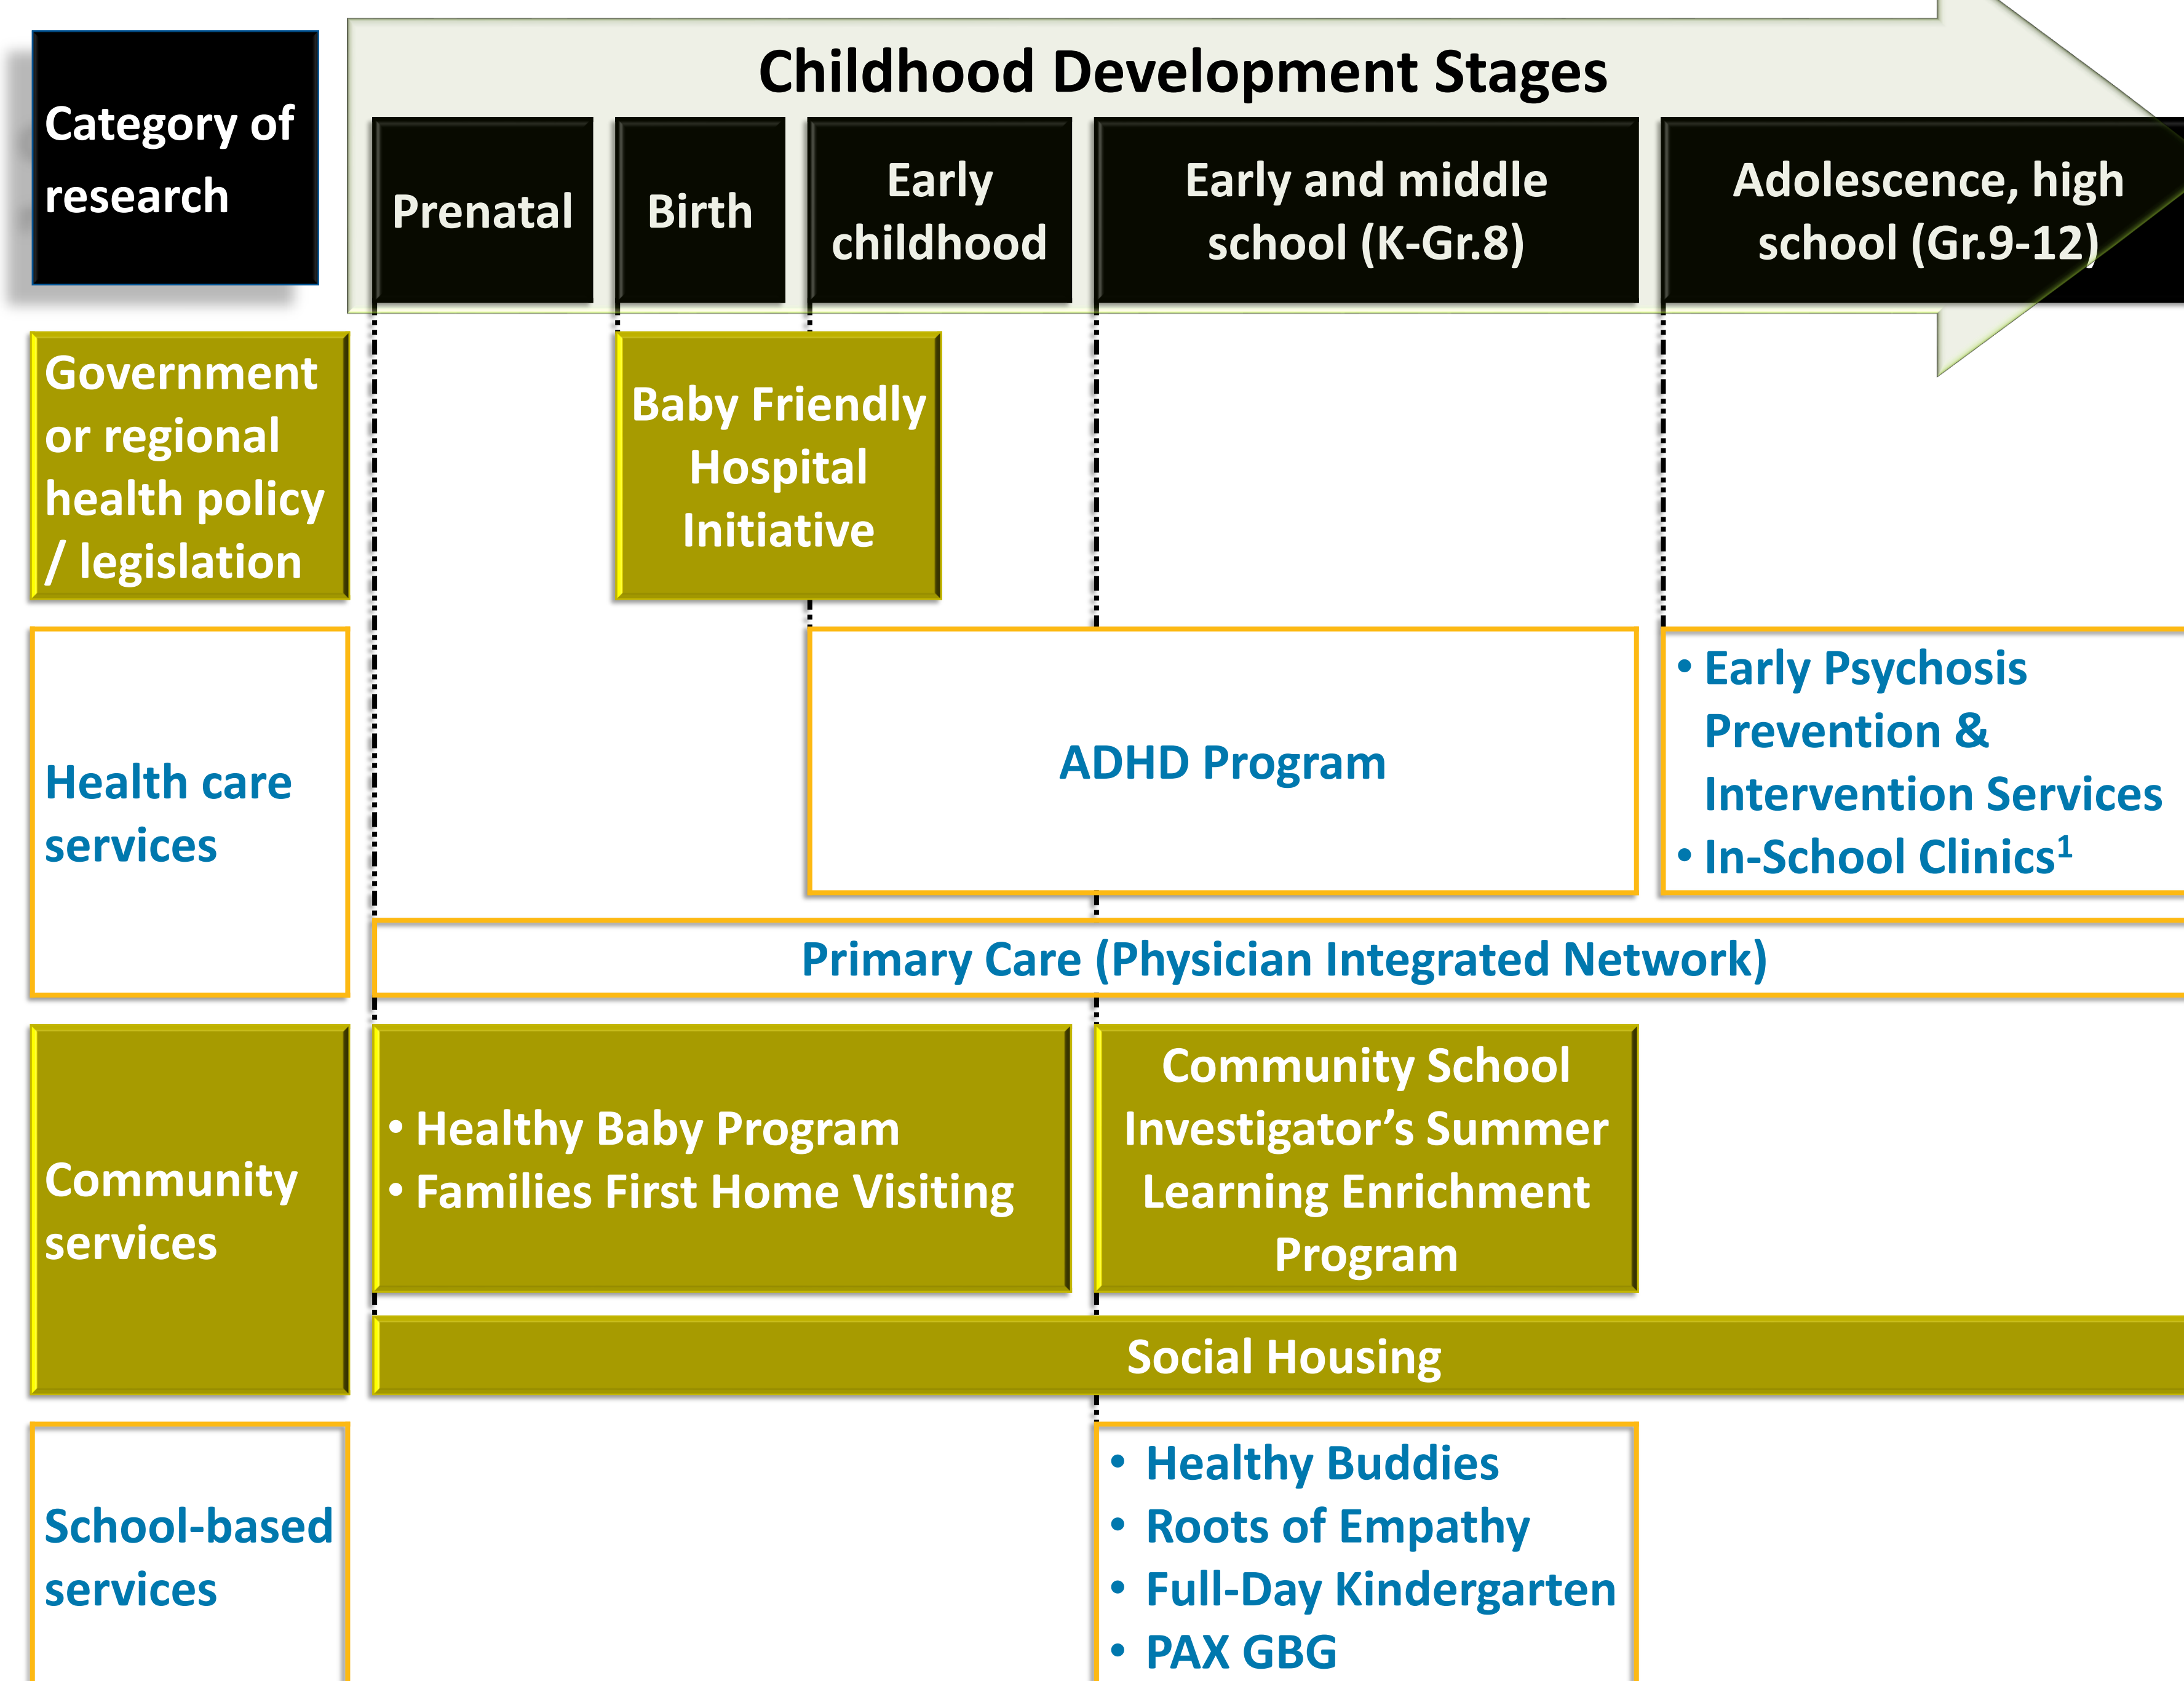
Category of research

Childhood Development Stages

Prenatal

Birth

Early childhood

Early and middle school (K-Gr.8)

Adolescence, high school (Gr.9-12)

Government or regional health policy / legislation

Baby Friendly Hospital Initiative

Health care services

ADHD Program

• Early Psychosis Prevention & Intervention Services
• In-School Clinics$^1$

Primary Care (Physician Integrated Network)

Community services

• Healthy Baby Program
• Families First Home Visiting

Community School Investigator’s Summer Learning Enrichment Program

Social Housing

School-based services

• Healthy Buddies
• Roots of Empathy
• Full-Day Kindergarten
• PAX GBG